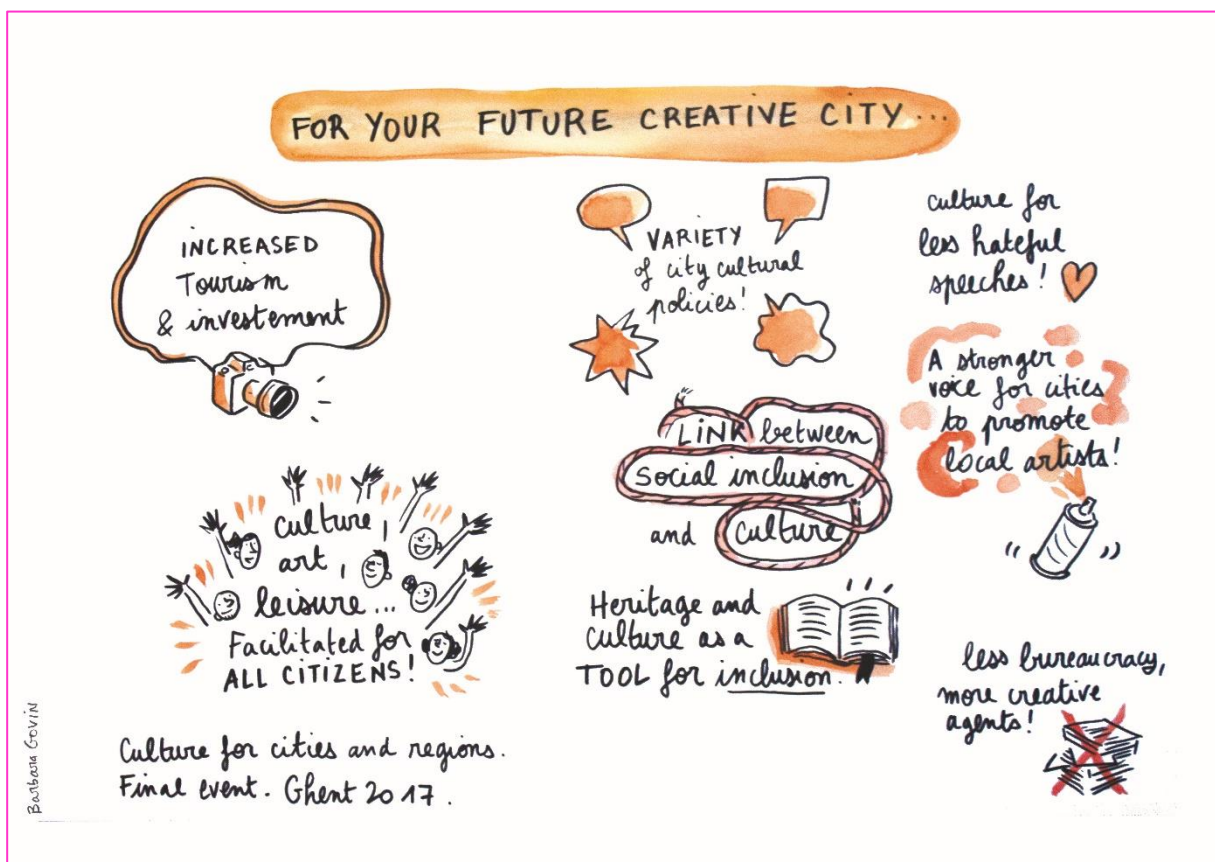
FOR YOUR FUTURE CREATIVE CITY...

INCREASED Tourism & investement

VARIETY of city cultural policies!

culture for less hateful speeches!

A stronger voice for cities to promote local artists!

LINK between social inclusion and culture

culture, art, leisure... Facilitated for ALL CITIZENS!

Heritage and culture as a TOOL for inclusion.

less bureaucracy, more creative agents!

Culture for cities and regions. Final event. Ghent 2017.

Barbara GOVIN